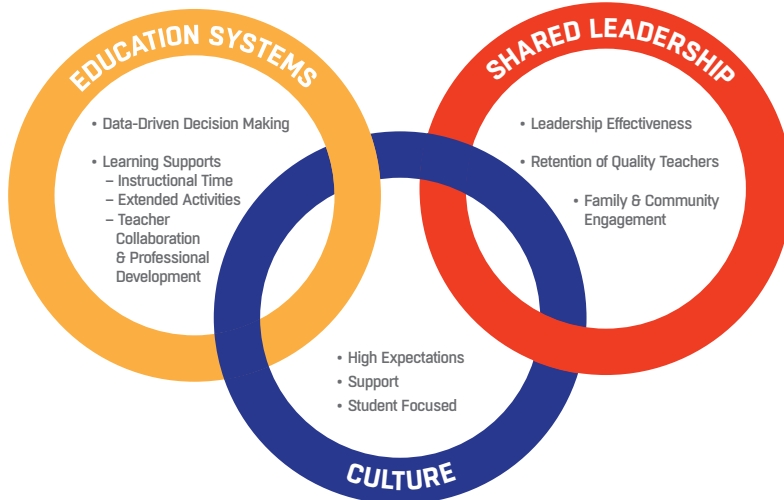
EDUCATION SYSTEMS

• Data-Driven Decision Making

• Learning Supports
– Instructional Time
– Extended Activities
– Teacher Collaboration & Professional Development

SHARED LEADERSHIP

• Leadership Effectiveness

• Retention of Quality Teachers

• Family & Community Engagement

• High Expectations
• Support
• Student Focused

CULTURE